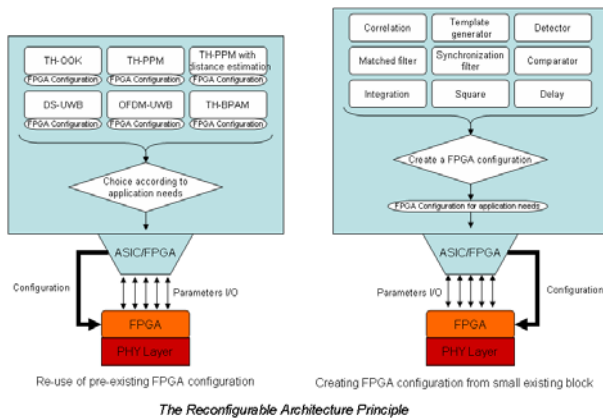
TH-OOK
FPGA Configuration
TH-PPM
FPGA Configuration
TH-PPM with distance estimation
FPGA Configuration
DS-UWB
FPGA Configuration
OFDM-UWB
FPGA Configuration
TH-BPAM
FPGA Configuration

Choice according to application needs

ASIC/FPGA
Configuration
Parameters I/O
FPGA
PHY Layer

Re-use of pre-existing FPGA configuration

Correlation
Template generator
Detector
Matched filter
Synchronization filter
Comparator
Integration
Square
Delay

Create a FPGA configuration

FPGA Configuration for application needs

ASIC/FPGA
Parameters I/O
Configuration
FPGA
PHY Layer

Creating FPGA configuration from small existing block

The Reconfigurable Architecture Principle